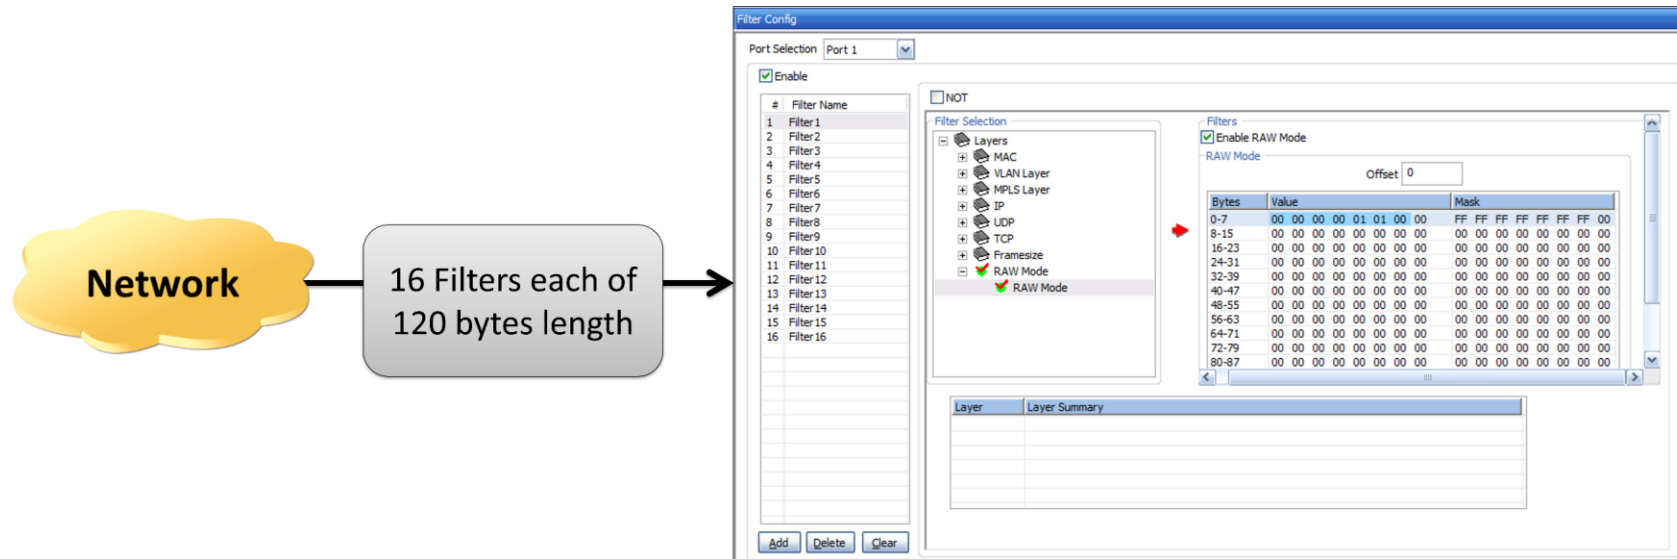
Network

16 Filters each of 120 bytes length

Filter Config

Port Selection Port 1

Enable

| # | Filter Name |
|---|---|
| 1 | Filter1 |
| 2 | Filter2 |
| 3 | Filter3 |
| 4 | Filter4 |
| 5 | Filter5 |
| 6 | Filter6 |
| 7 | Filter7 |
| 8 | Filter8 |
| 9 | Filter9 |
| 10 | Filter10 |
| 11 | Filter11 |
| 12 | Filter12 |
| 13 | Filter13 |
| 14 | Filter14 |
| 15 | Filter15 |
| 16 | Filter16 |

Add Delete Clear

NOT

Filter Selection

Layers
MAC
VLAN Layer
MPLS Layer
IP
UDP
TCP
Framesize
RAW Mode
RAW Mode

Filters

Enable RAW Mode

RAW Mode

Offset 0

| Bytes | Value | Mask |
|---|---|---|
| 0-7 | 00 00 00 00 01 01 00 00 | FF FF FF FF FF FF FF 00 |
| 8-15 | 00 00 00 00 00 00 00 00 | 00 00 00 00 00 00 00 00 |
| 16-23 | 00 00 00 00 00 00 00 00 | 00 00 00 00 00 00 00 00 |
| 24-31 | 00 00 00 00 00 00 00 00 | 00 00 00 00 00 00 00 00 |
| 32-39 | 00 00 00 00 00 00 00 00 | 00 00 00 00 00 00 00 00 |
| 40-47 | 00 00 00 00 00 00 00 00 | 00 00 00 00 00 00 00 00 |
| 48-55 | 00 00 00 00 00 00 00 00 | 00 00 00 00 00 00 00 00 |
| 56-63 | 00 00 00 00 00 00 00 00 | 00 00 00 00 00 00 00 00 |
| 64-71 | 00 00 00 00 00 00 00 00 | 00 00 00 00 00 00 00 00 |
| 72-79 | 00 00 00 00 00 00 00 00 | 00 00 00 00 00 00 00 00 |
| 80-87 | 00 00 00 00 00 00 00 00 | 00 00 00 00 00 00 00 00 |

| Layer | Layer Summary |
|---|---|